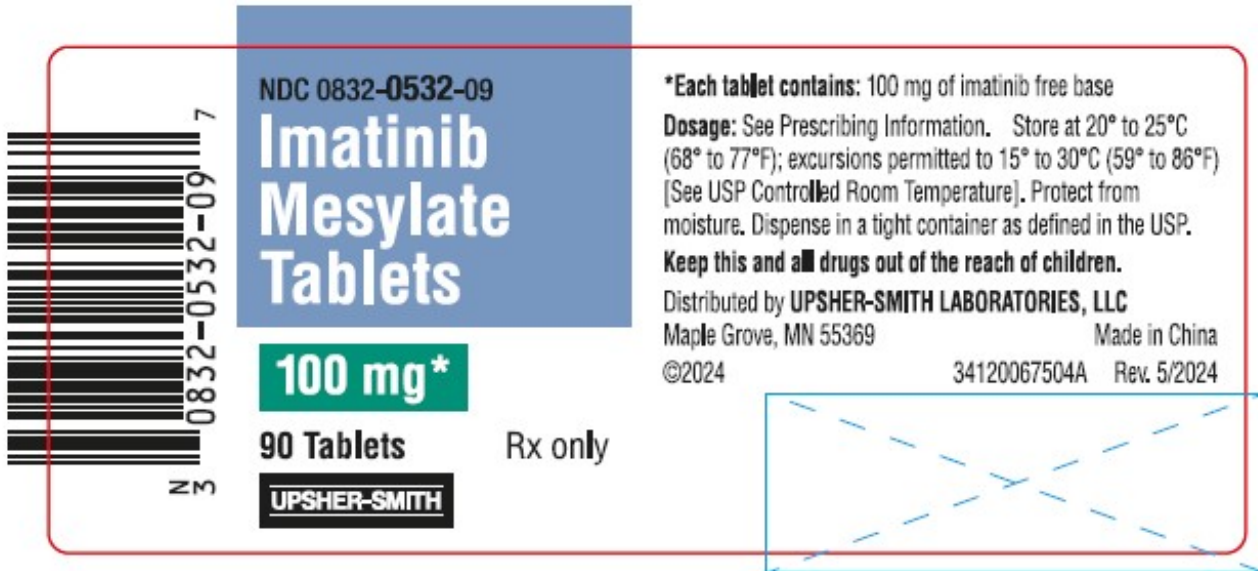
N
3 0832-0532-09 7

NDC 0832-0532-09
Imatinib Mesylate Tablets

100 mg*

90 Tablets Rx only

UPSHER-SMITH

*Each tablet contains: 100 mg of imatinib free base

Dosage: See Prescribing Information. Store at 20° to 25°C (68° to 77°F); excursions permitted to 15° to 30°C (59° to 86°F) [See USP Controlled Room Temperature]. Protect from moisture. Dispense in a tight container as defined in the USP.

Keep this and all drugs out of the reach of children.

Distributed by UPSHER-SMITH LABORATORIES, LLC
Maple Grove, MN 55369 Made in China
©2024 34120067504A Rev. 5/2024